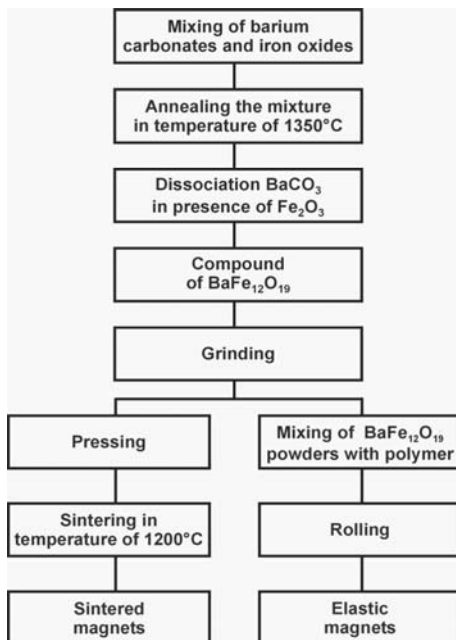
Mixing of barium carbonates and iron oxides

Annealing the mixture in temperature of 1350°C

Dissociation $BaCO_3$ in presence of $Fe_2O_3$

Compound of $BaFe_{12}O_{19}$

Grinding

Pressing

Sintering in temperature of 1200°C

Sintered magnets

Mixing of $BaFe_{12}O_{19}$ powders with polymer

Rolling

Elastic magnets